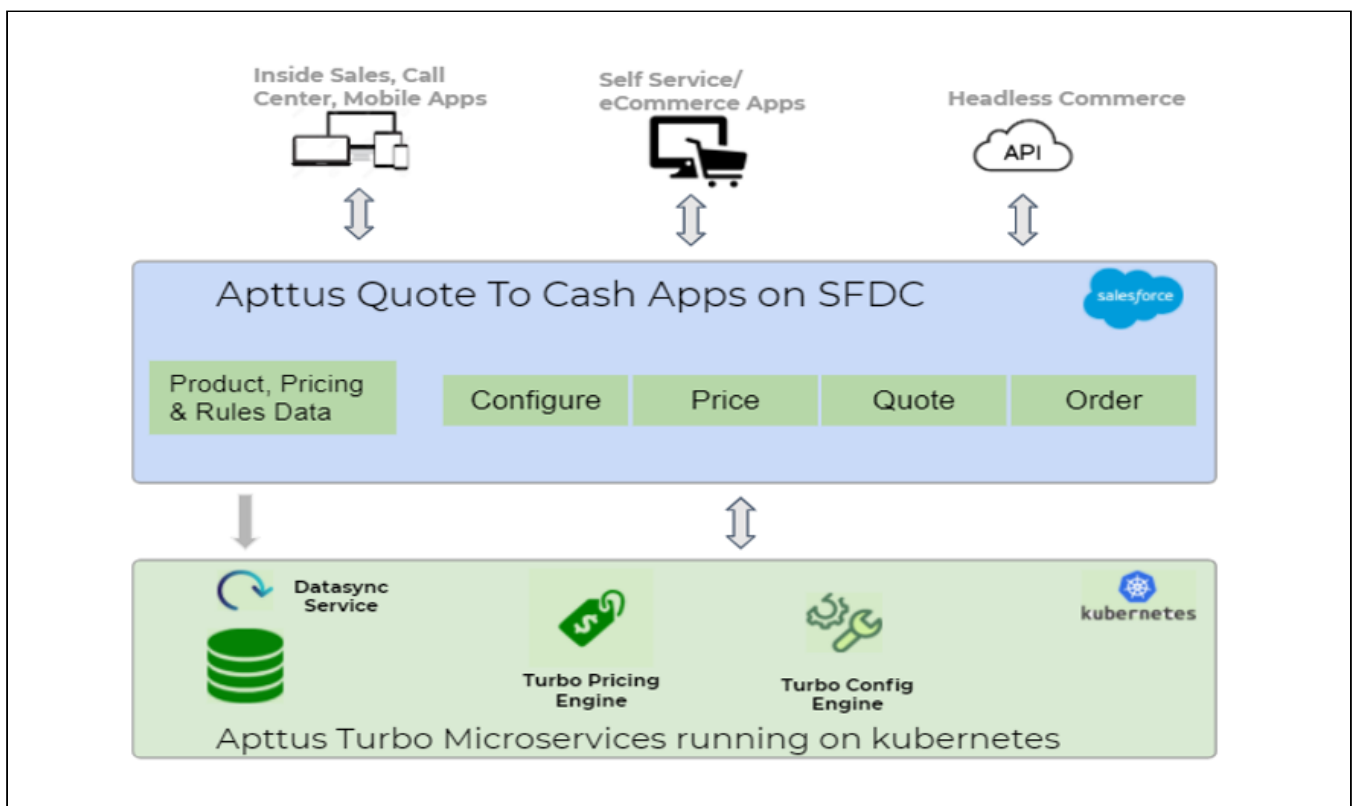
Inside Sales, Call Center, Mobile Apps

Self Service/ eCommerce Apps

Headless Commerce

API

Apttus Quote To Cash Apps on SFDC

salesforce

Product, Pricing & Rules Data

Configure

Price

Quote

Order

Datasync Service

Turbo Pricing Engine

Turbo Config Engine

kubernetes

Apttus Turbo Microservices running on kubernetes